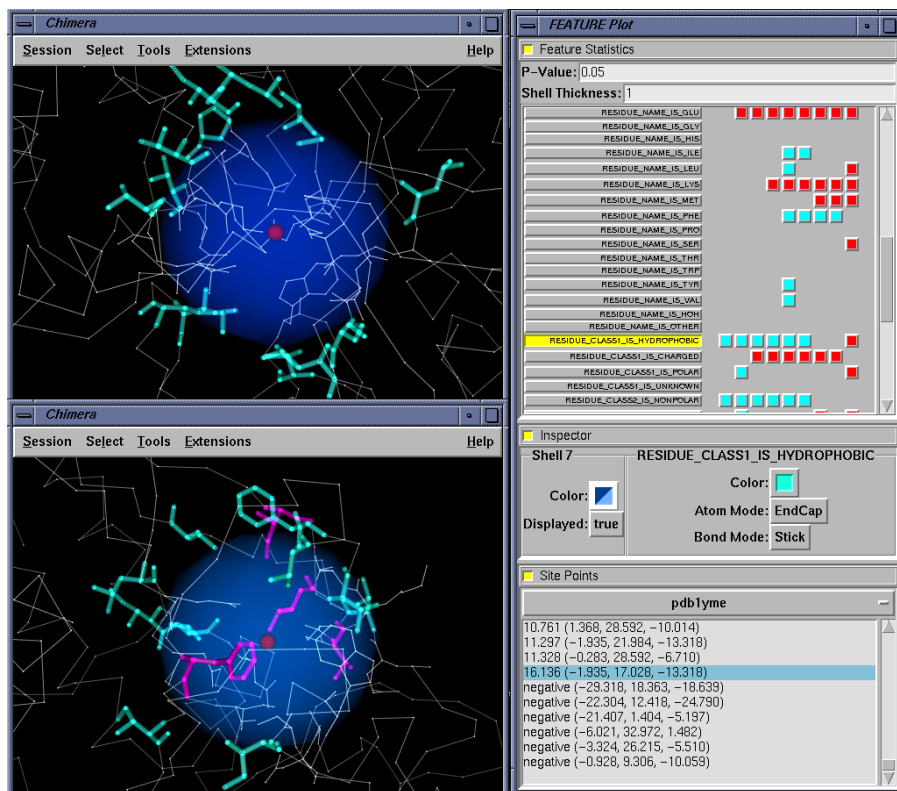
Chimera

Session Select Tools Extensions Help

Chimera

Session Select Tools Extensions Help

FEATURE Plot

Feature Statistics

P-Value: 0.05

Shell Thickness: 1

RESIDUE_NAME_IS_GLU
RESIDUE_NAME_IS_GLY
RESIDUE_NAME_IS_HIS
RESIDUE_NAME_IS_ILE
RESIDUE_NAME_IS_LEU
RESIDUE_NAME_IS_LYS
RESIDUE_NAME_IS_MET
RESIDUE_NAME_IS_PHE
RESIDUE_NAME_IS_PRO
RESIDUE_NAME_IS_SER
RESIDUE_NAME_IS_THR
RESIDUE_NAME_IS_TRP
RESIDUE_NAME_IS_TYR
RESIDUE_NAME_IS_VAL
RESIDUE_NAME_IS_HOH
RESIDUE_NAME_IS_OTHER
RESIDUE_CLASS1_IS_HYDROPHOBIC
RESIDUE_CLASS1_IS_CHARGED
RESIDUE_CLASS1_IS_POLAR
RESIDUE_CLASS1_IS_UNKNOWN
RESIDUE_CLASS2_IS_NONPOLAR

Inspector

Shell 7

RESIDUE_CLASS1_IS_HYDROPHOBIC

Color:

Displayed: true

Color:

Atom Mode: EndCap

Bond Mode: Stick

Site Points

pdb1yme

10.761 (1.368, 28.592, −10.014)
11.297 (−1.935, 21.984, −13.318)
11.328 (−0.283, 28.592, −6.710)
16.136 (−1.935, 17.028, −13.318)
negative (−29.318, 18.363, −18.639)
negative (−22.304, 12.418, −24.790)
negative (−21.407, 1.404, −5.197)
negative (−6.021, 32.972, 1.482)
negative (−3.324, 26.215, −5.510)
negative (−0.928, 9.306, −10.059)